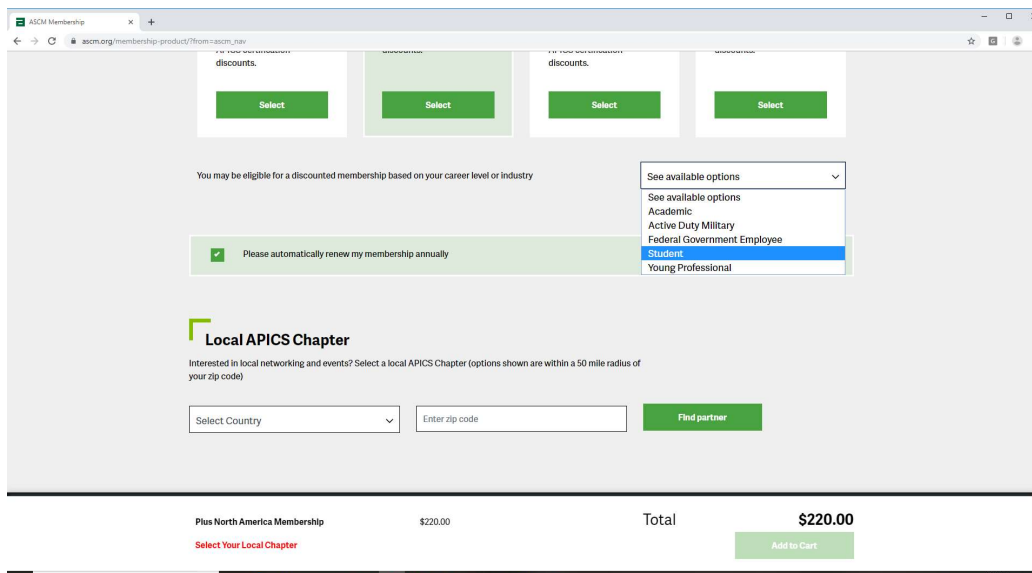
ASCM Membership × +

ascm.org/membership-product/?from=ascm_nav

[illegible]
discounts.

Select

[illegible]

Select

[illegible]
discounts.

Select

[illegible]

Select

You may be eligible for a discounted membership based on your career level or industry

See available options

See available options
Academic
Active Duty Military
Federal Government Employee
Student
Young Professional

Please automatically renew my membership annually

Local APICS Chapter

Interested in local networking and events? Select a local APICS Chapter (options shown are within a 50 mile radius of your zip code)

Select Country

Enter zip code

Find partner

Plus North America Membership

$220.00

Select Your Local Chapter

Total

$220.00

Add to Cart